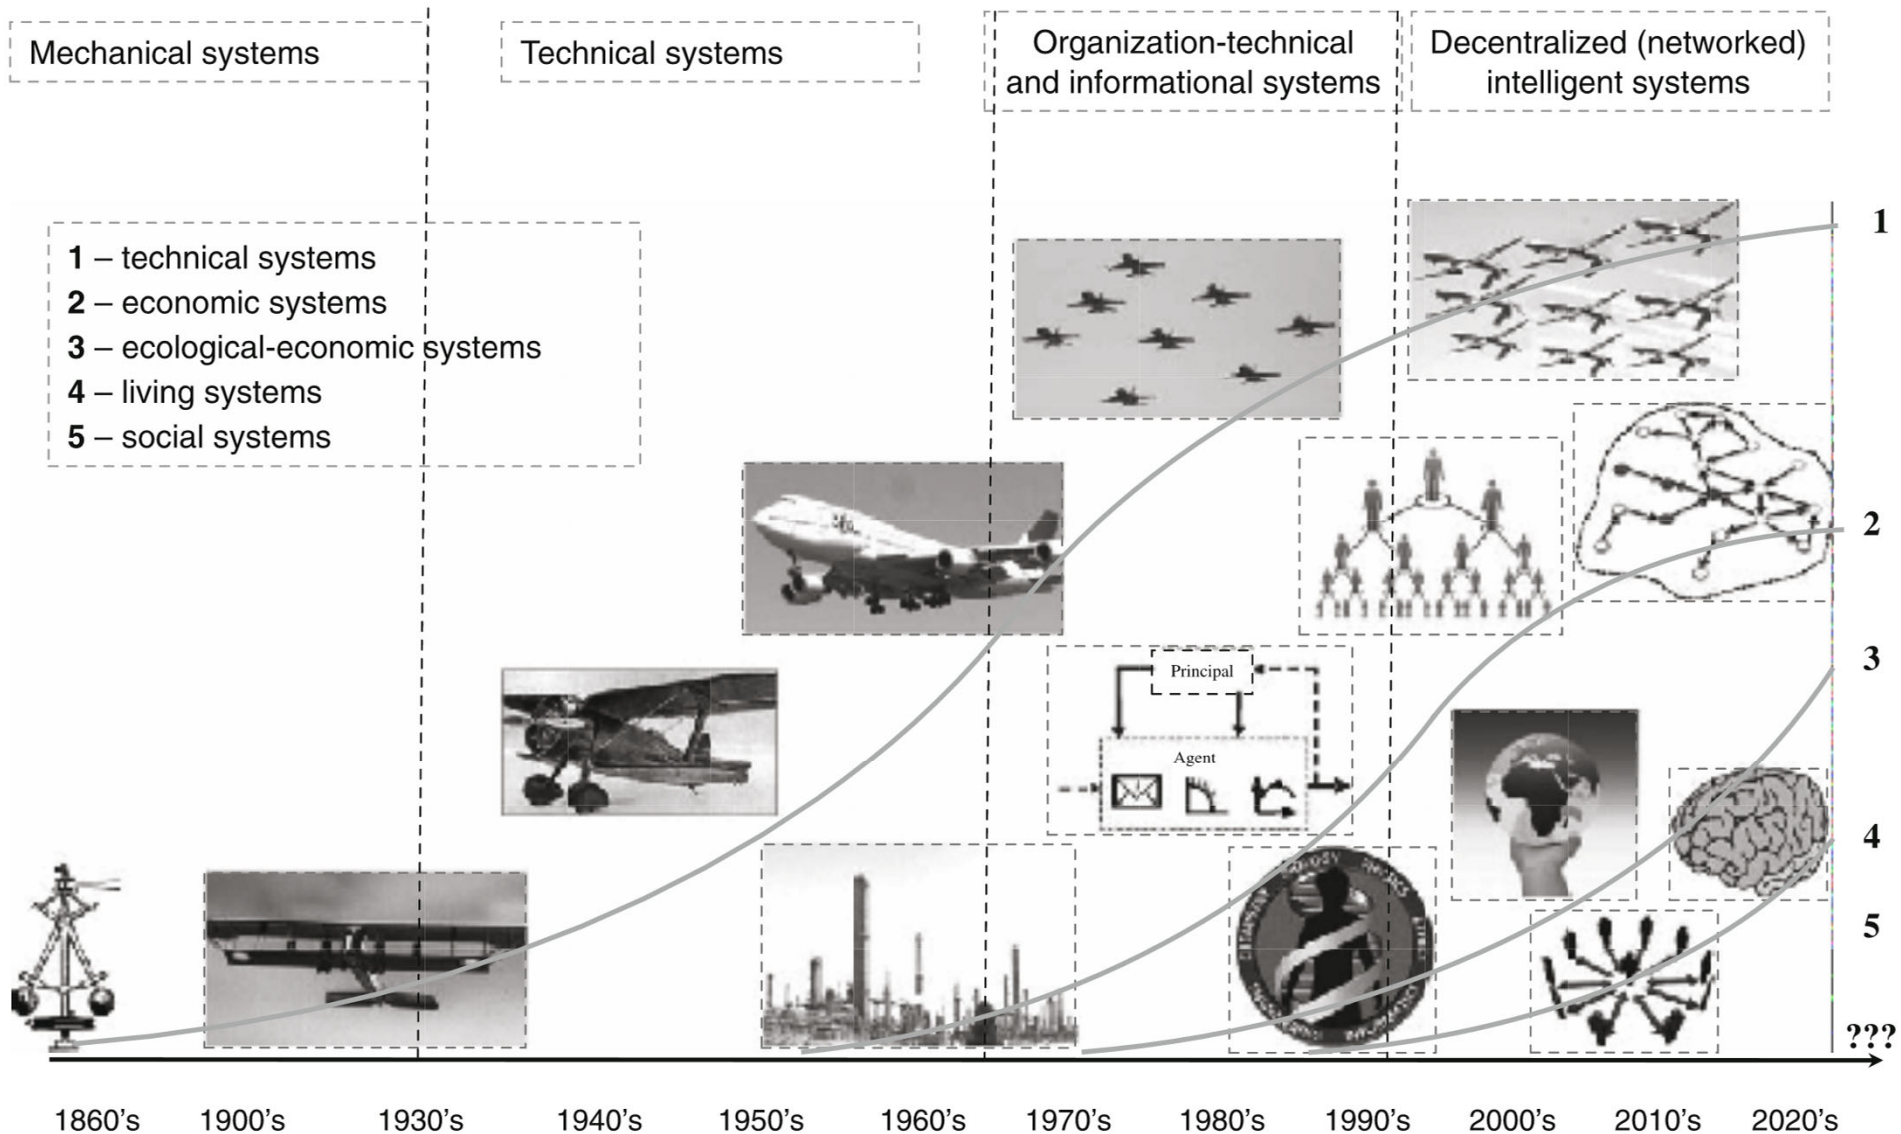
Mechanical systems

Technical systems

Organization-technical and informational systems

Decentralized (networked) intelligent systems

**1** – technical systems
**2** – economic systems
**3** – ecological-economic systems
**4** – living systems
**5** – social systems

1

2

3

4

5

???

Principal

Agent

1860's 1900's 1930's 1940's 1950's 1960's 1970's 1980's 1990's 2000's 2010's 2020's